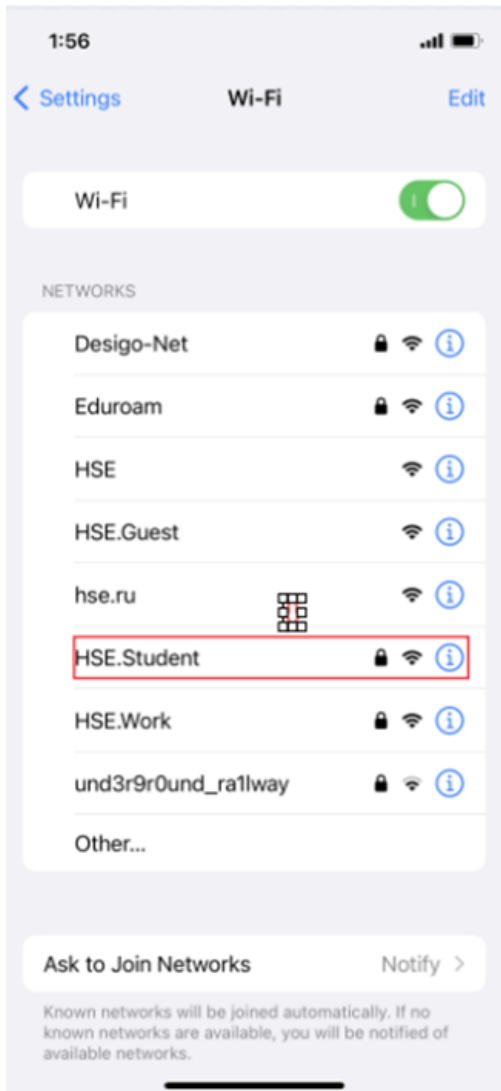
1:56

< Settings Wi-Fi Edit

Wi-Fi

NETWORKS

Desigo-Net

Eduroam

HSE

HSE.Guest

hse.ru

HSE.Student

HSE.Work

und3r9r0und_ra1lway

Other...

Ask to Join Networks Notify >

Known networks will be joined automatically. If no known networks are available, you will be notified of available networks.